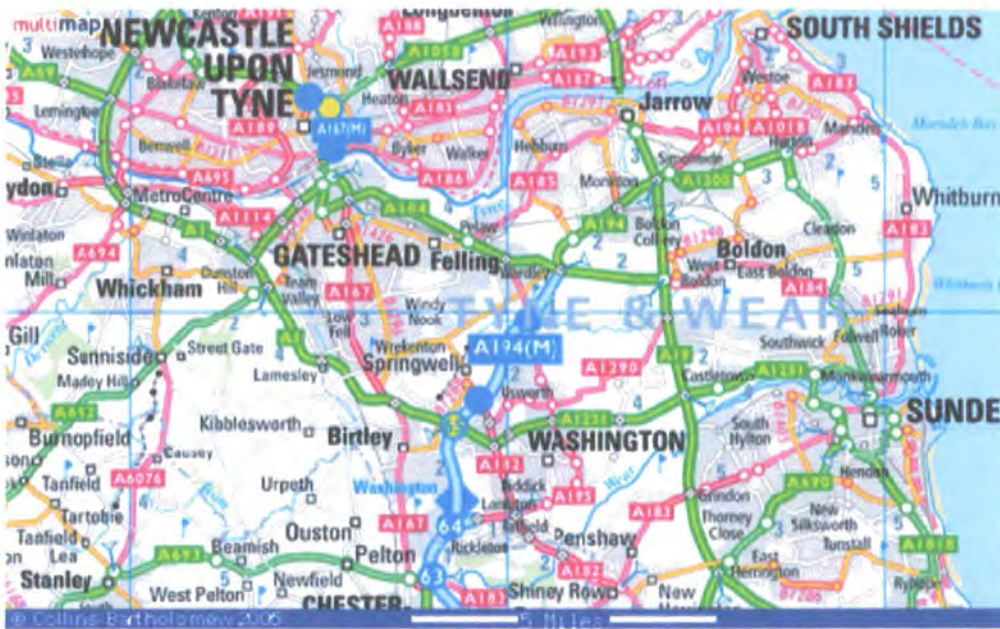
multimap
NEWCASTLE UPON TYNE
Longbenton
Willington
SOUTH SHIELDS
Westerhope
A1058
A193
Jesmond
WALLSEND
A187
Westoe
A69
Benwell
Heaton
A193
Lemington
A183
A187
Jarrow
Marsden
A189
A167(M)
A194
A1018
Elswick
Byker
Walker
Hebburn
Simonside
Harton
Stella
A695
A186
A185
Monkton
A1300
ydon
MetroCentre
Whitburn
A184
A1114
A194
Boldon Colliery
Cleadon
Winlaton
A1
A183
A694
GATESHEAD
Felling
Wardley
Boldon
Dunston Hill
West Boldon
East Boldon
nlaton Mill
Whickham
Team Valley
A167
A184
Windy Nook
Low Fell
TYNE & WEAR
Gill
Sunniside
Street Gate
Wrekenton
A194(M)
Southwick
Fulwell
Marley Hill
Lamesley
Springwell
A1290
Castletown
A1231
Monkwearmouth
A692
Usworth
Kibblesworth
Birtley
A1231
South Hylton
SUNDE
Burnopfield
WASHINGTON
Causey
A6076
A182
Barmston
A690
Hendon
Tanfield
Urpeth
A195
Grindon
Tantobie
Washington
Lambton
Thorney Close
New Silksworth
Tanfield Lea
Ouston
A167
A183
Tunstall
Beamish
64
Penshaw
A693
Pelton
Rickleton
A1018
Stanley
Newfield
East Herrington
Ryhope
West Pelton
63
Shiney Row
New
CHESTER-
A183
A182
© Collins Bartholomew 2006
5 Miles